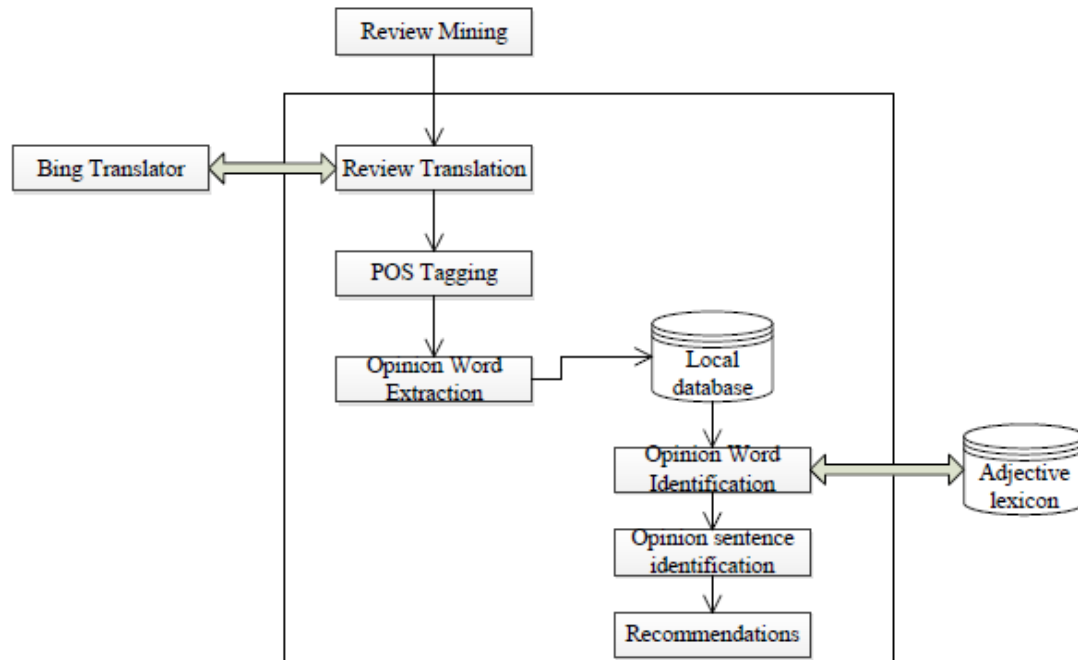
Review Mining

Bing Translator

Review Translation

POS Tagging

Opinion Word Extraction

Local database

Opinion Word Identification

Adjective lexicon

Opinion sentence identification

Recommendations